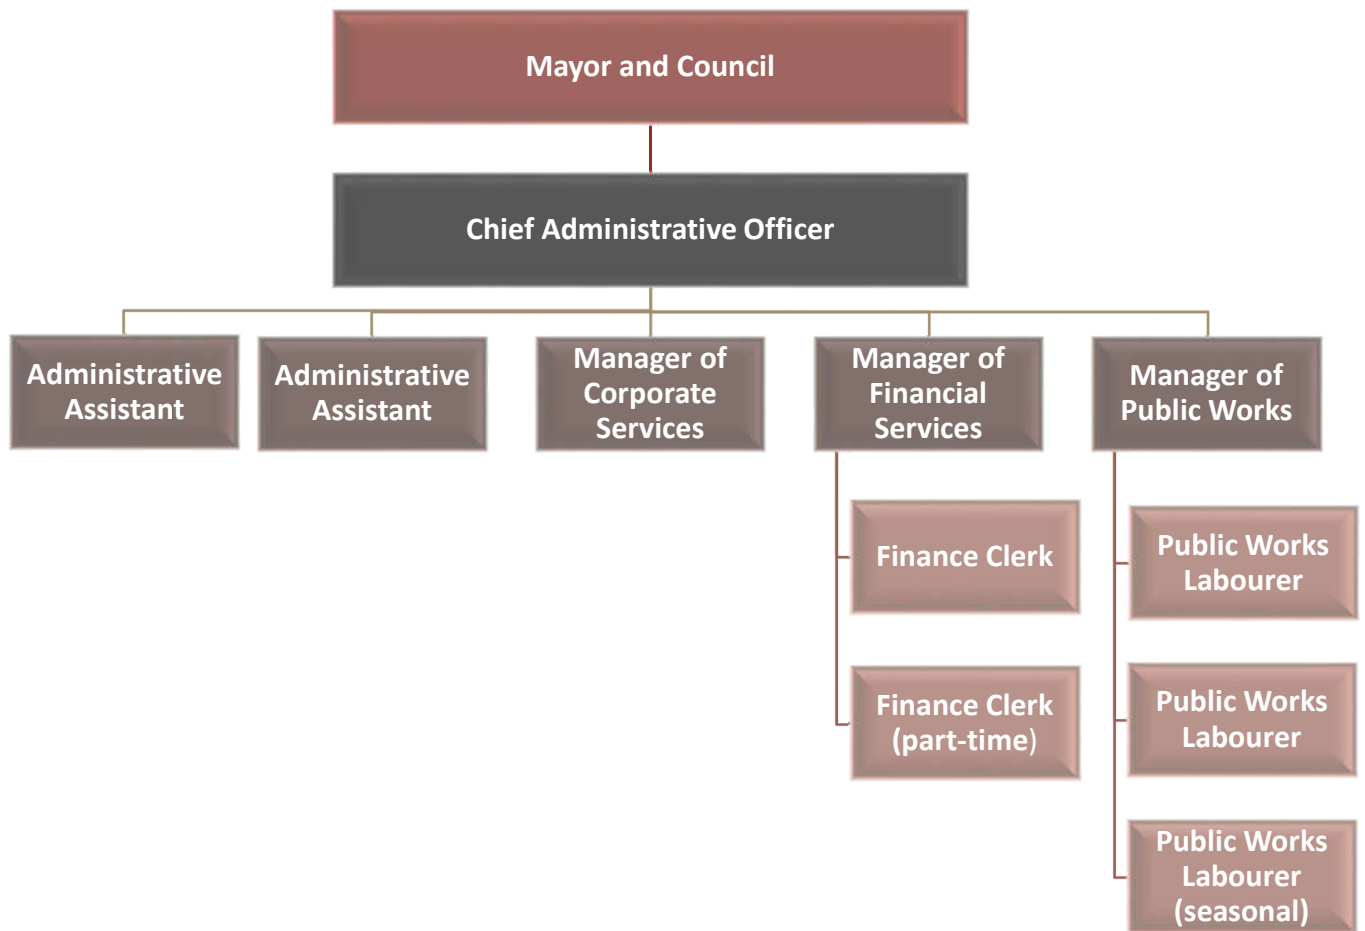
Mayor and Council

Chief Administrative Officer

Administrative Assistant

Administrative Assistant

Manager of Corporate Services

Manager of Financial Services

Manager of Public Works

Finance Clerk

Finance Clerk (part-time)

Public Works Labourer

Public Works Labourer

Public Works Labourer (seasonal)